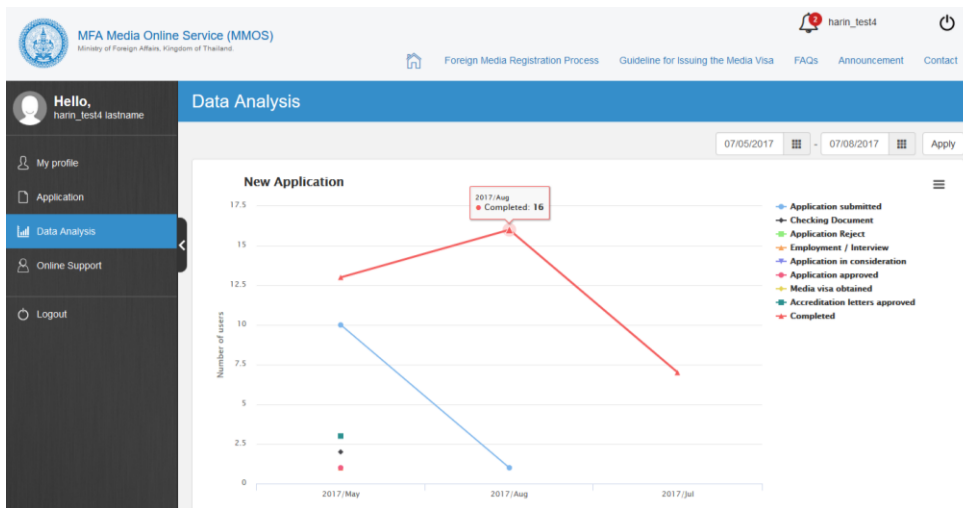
MFA Media Online Service (MMOS)
Ministry of Foreign Affairs, Kingdom of Thailand.

2 harin_test4

Foreign Media Registration Process   Guideline for Issuing the Media Visa   FAQs   Announcement   Contact

Hello,
harin_test4 lastname

My profile
Application
Data Analysis
Online Support
Logout

Data Analysis

07/05/2017 - 07/08/2017 Apply

New Application

2017/Aug
● Completed: 16

17.5
15
12.5
10
7.5
5
2.5
0

Number of users

2017/May   2017/Aug   2017/Jul

Application submitted
Checking Document
Application Reject
Employment / Interview
Application in consideration
Application approved
Media visa obtained
Accreditation letters approved
Completed